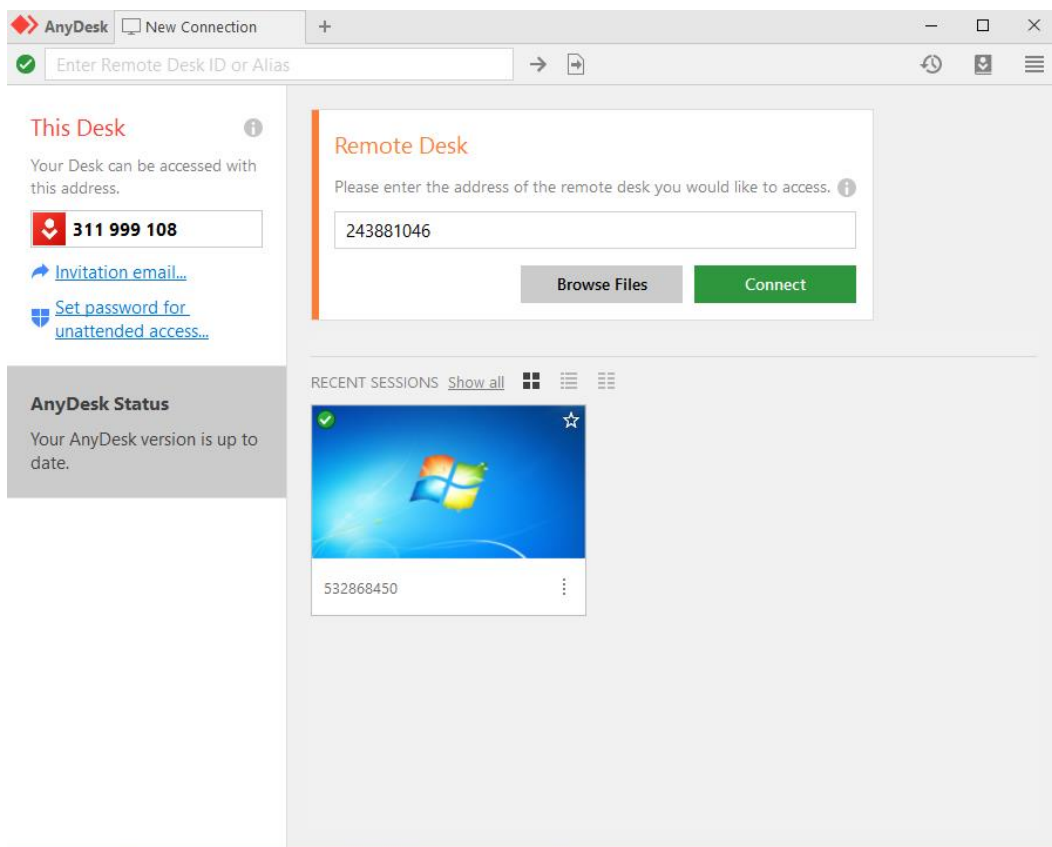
AnyDesk New Connection +

Enter Remote Desk ID or Alias

This Desk

Your Desk can be accessed with this address.

311 999 108

Invitation email...

Set password for unattended access...

AnyDesk Status

Your AnyDesk version is up to date.

Remote Desk

Please enter the address of the remote desk you would like to access.

243881046

Browse Files

Connect

RECENT SESSIONS Show all

532868450